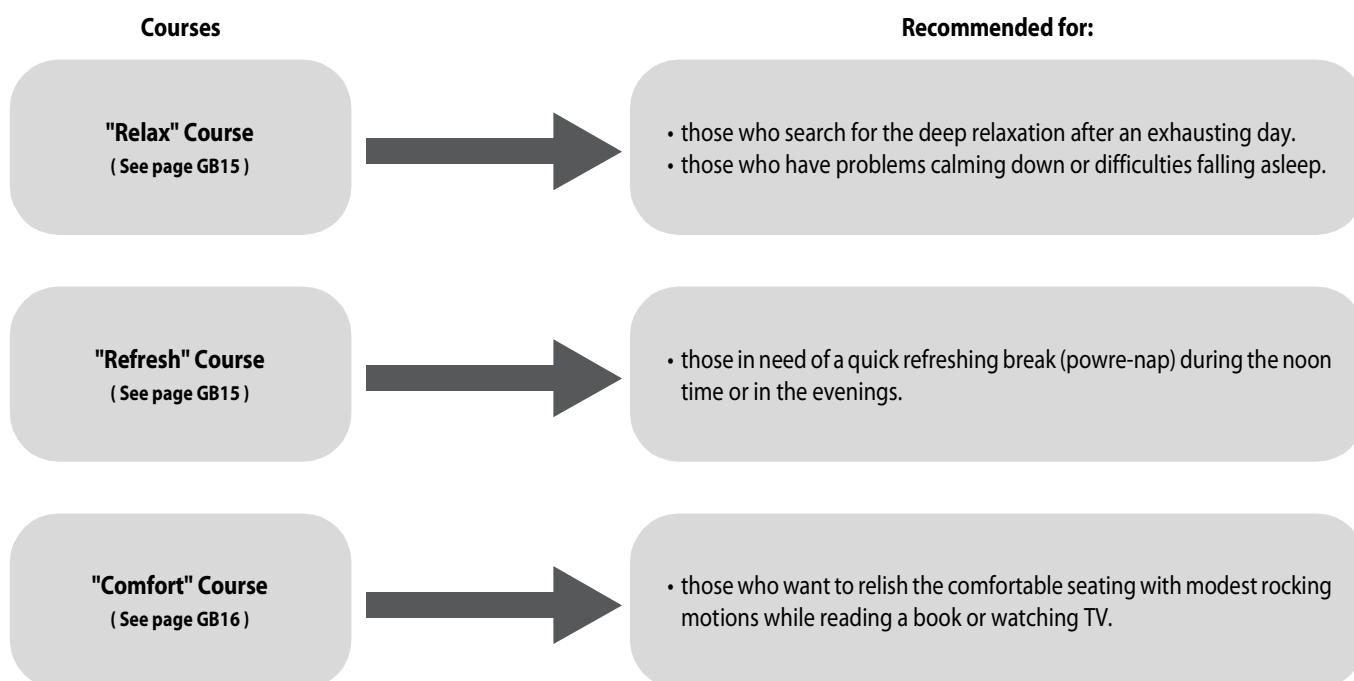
Courses

Recommended for:

"Relax" Course
( See page GB15 )

• those who search for the deep relaxation after an exhausting day.
• those who have problems calming down or difficulties falling asleep.

"Refresh" Course
( See page GB15 )

• those in need of a quick refreshing break (powre-nap) during the noon time or in the evenings.

"Comfort" Course
( See page GB16 )

• those who want to relish the comfortable seating with modest rocking motions while reading a book or watching TV.